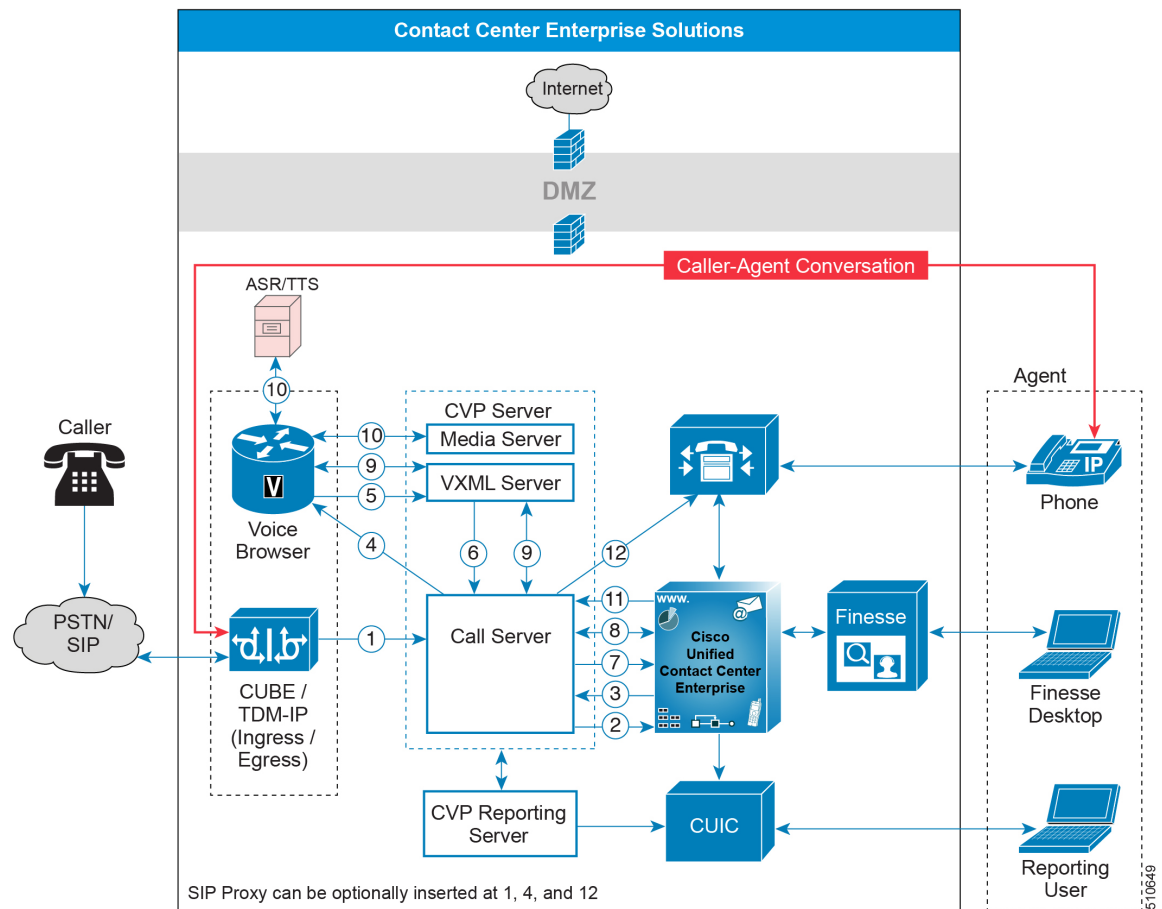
Contact Center Enterprise Solutions

Internet

DMZ

Caller-Agent Conversation

ASR/TTS

10

Agent

CVP Server

Caller

10

Media Server

9

VXML Server

Phone

5

V

Voice Browser

4

6

9

12

PSTN/ SIP

11

www.

Finesse

1

Call Server

8

Cisco Unified Contact Center Enterprise

7

CUBE / TDM-IP (Ingress / Egress)

3

Finesse Desktop

2

CVP Reporting Server

CUIC

Reporting User

SIP Proxy can be optionally inserted at 1, 4, and 12

510649